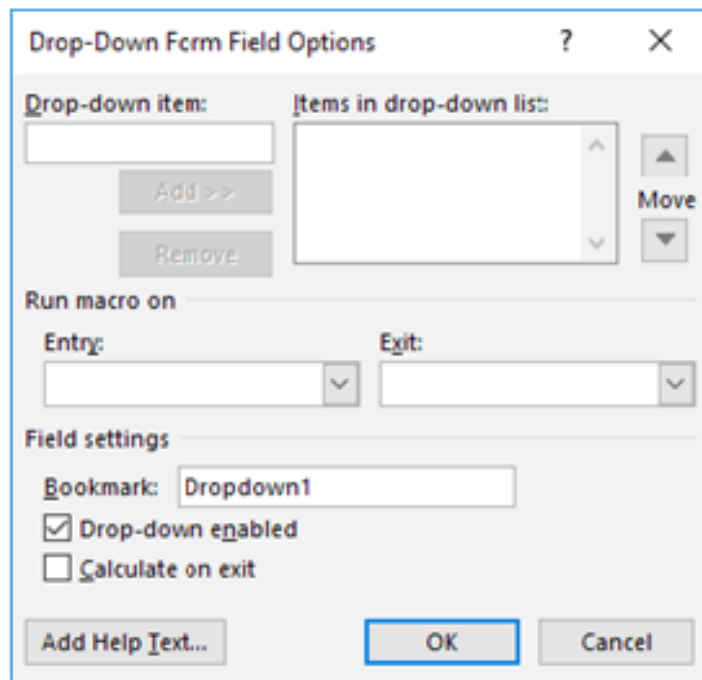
Drop-Down Form Field Options ? ×

Drop-down item:

Add >>

Remove

Items in drop-down list:

Move

Run macro on

Entry:

Exit:

Field settings

Bookmark: Dropdown1

☑ Drop-down enabled

☐ Calculate on exit

Add Help Text...

OK

Cancel